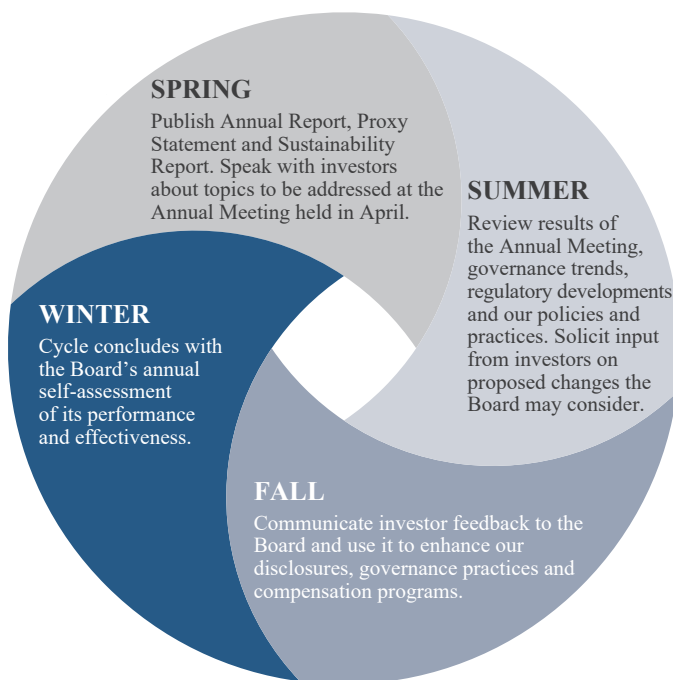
SPRING
Publish Annual Report, Proxy Statement and Sustainability Report. Speak with investors about topics to be addressed at the Annual Meeting held in April.

SUMMER
Review results of the Annual Meeting, governance trends, regulatory developments and our policies and practices. Solicit input from investors on proposed changes the Board may consider.

FALL
Communicate investor feedback to the Board and use it to enhance our disclosures, governance practices and compensation programs.

WINTER
Cycle concludes with the Board's annual self-assessment of its performance and effectiveness.